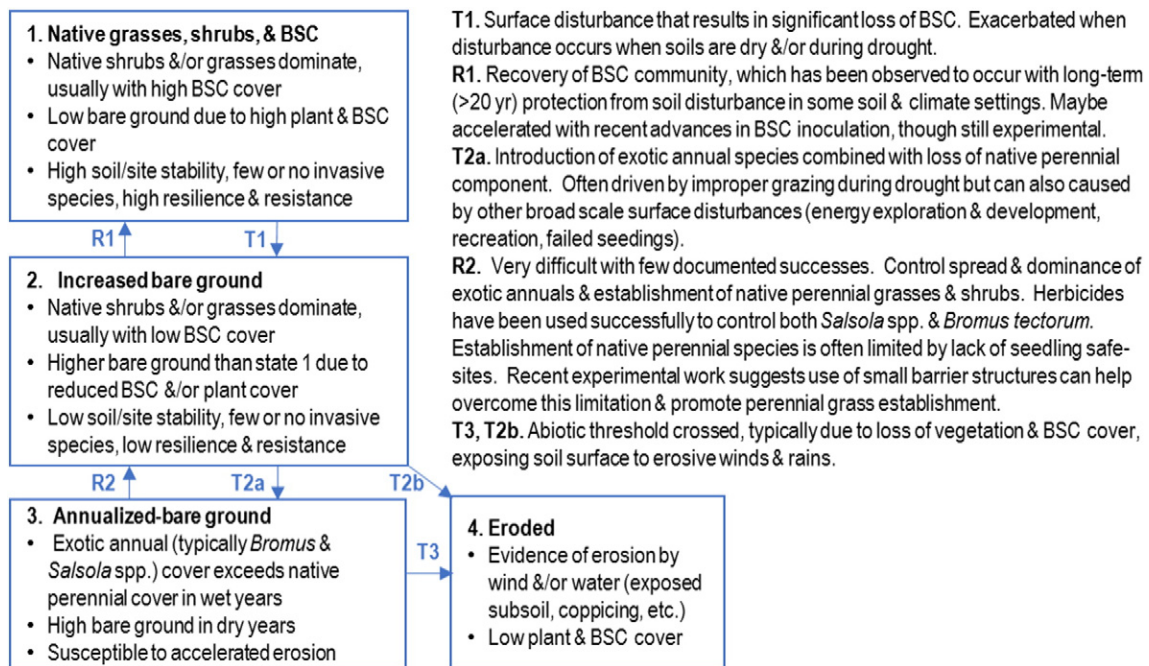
**1. Native grasses, shrubs, & BSC**
• Native shrubs &/or grasses dominate, usually with high BSC cover
• Low bare ground due to high plant & BSC cover
• High soil/site stability, few or no invasive species, high resilience & resistance

R1 T1

**2. Increased bare ground**
• Native shrubs &/or grasses dominate, usually with low BSC cover
• Higher bare ground than state 1 due to reduced BSC &/or plant cover
• Low soil/site stability, few or no invasive species, low resilience & resistance

R2 T2a T2b

**3. Annualized-bare ground**
• Exotic annual (typically *Bromus* & *Salsola* spp.) cover exceeds native perennial cover in wet years
• High bare ground in dry years
• Susceptible to accelerated erosion

T3

**4. Eroded**
• Evidence of erosion by wind &/or water (exposed subsoil, coppicing, etc.)
• Low plant & BSC cover

**T1.** Surface disturbance that results in significant loss of BSC. Exacerbated when disturbance occurs when soils are dry &/or during drought.
**R1.** Recovery of BSC community, which has been observed to occur with long-term (>20 yr) protection from soil disturbance in some soil & climate settings. Maybe accelerated with recent advances in BSC inoculation, though still experimental.
**T2a.** Introduction of exotic annual species combined with loss of native perennial component. Often driven by improper grazing during drought but can also caused by other broad scale surface disturbances (energy exploration & development, recreation, failed seedings).
**R2.** Very difficult with few documented successes. Control spread & dominance of exotic annuals & establishment of native perennial grasses & shrubs. Herbicides have been used successfully to control both *Salsola* spp. & *Bromus tectorum*. Establishment of native perennial species is often limited by lack of seedling safe-sites. Recent experimental work suggests use of small barrier structures can help overcome this limitation & promote perennial grass establishment.
**T3, T2b.** Abiotic threshold crossed, typically due to loss of vegetation & BSC cover, exposing soil surface to erosive winds & rains.